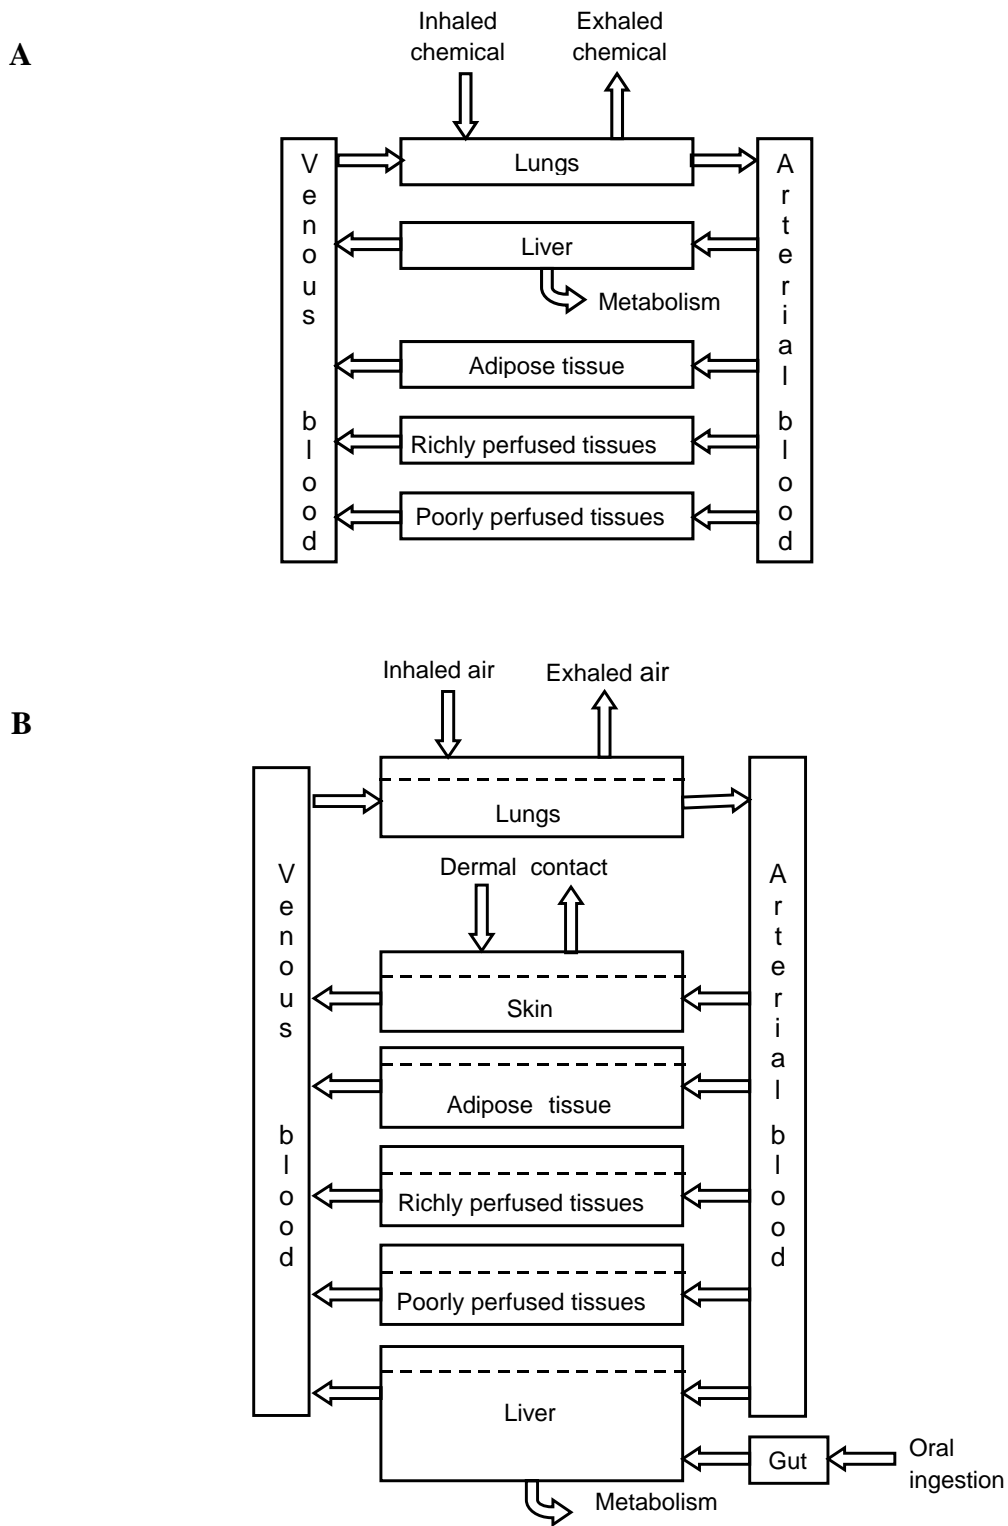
A

Inhaled chemical

Exhaled chemical

Venous blood

Lungs

Liver

Metabolism

Adipose tissue

Richly perfused tissues

Poorly perfused tissues

Arterial blood

B

Inhaled air

Exhaled air

Venous blood

Lungs

Dermal contact

Skin

Adipose tissue

Richly perfused tissues

Poorly perfused tissues

Liver

Metabolism

Arterial blood

Gut

Oral ingestion